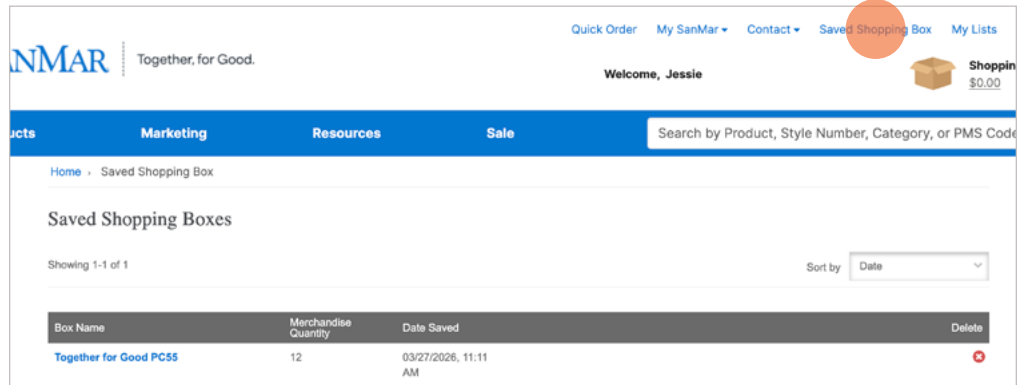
Quick Order My SanMar Contact Saved Shopping Box My Lists

ANMAR Together, for Good.

Welcome, Jessie

Shoppin
$0.00

ucts Marketing Resources Sale

Search by Product, Style Number, Category, or PMS Code

Home › Saved Shopping Box

Saved Shopping Boxes

Showing 1-1 of 1

Sort by Date

| Box Name | Merchandise Quantity | Date Saved | Delete |
|---|---|---|---|
| Together for Good PC55 | 12 | 03/27/2026, 11:11 AM | |